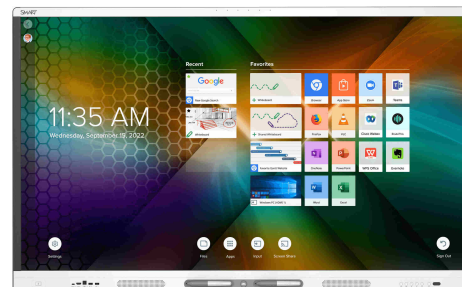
SMART

11:35 AM
Wednesday, September 14, 2022

Recent
Google
New Google Search
Whiteboard

Favorites
Whiteboard
Chrome
Kapp
Zoom
Teams
Untitled Whiteboard
Firefox
VLC
Cisco Webex
Skype
Spanish Conversations
Example
OneNote
PowerPoint
WPS Office
Evernote
Windows PC
Word
Excel

Settings
Files
Apps
Input
Screen Share
Sign Out